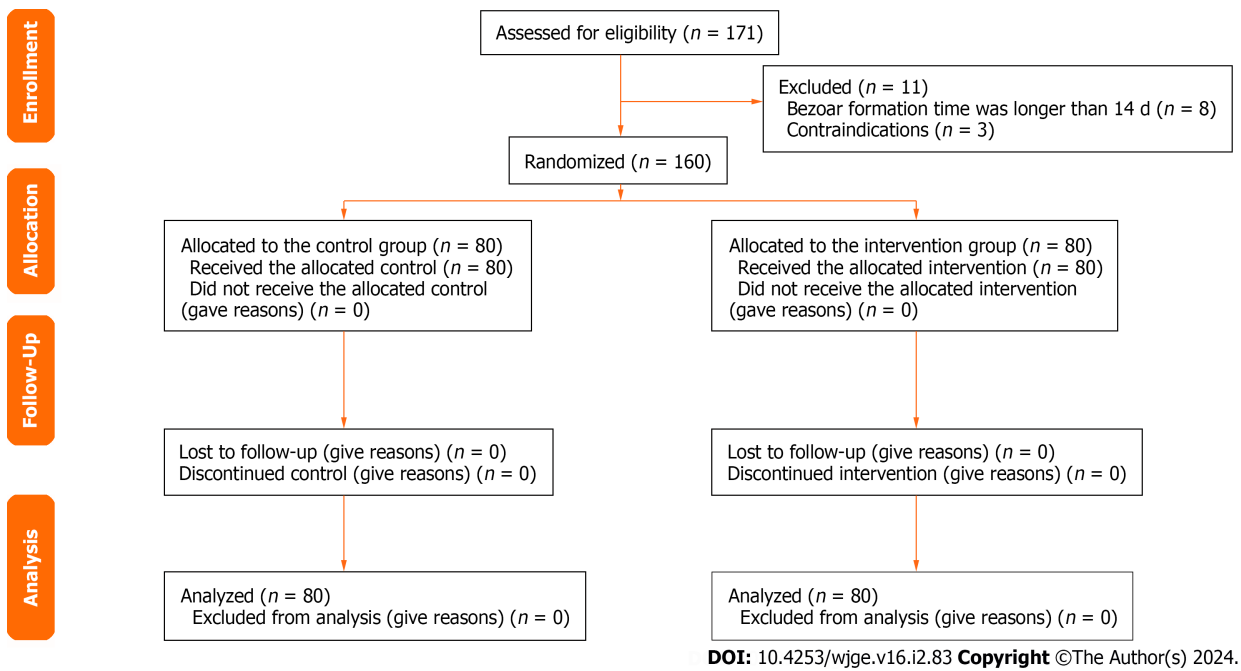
Enrollment

Assessed for eligibility ($n$ = 171)

Excluded ($n$ = 11)
Bezoar formation time was longer than 14 d ($n$ = 8)
Contraindications ($n$ = 3)

Randomized ($n$ = 160)

Allocation

Allocated to the control group ($n$ = 80)
Received the allocated control ($n$ = 80)
Did not receive the allocated control (gave reasons) ($n$ = 0)

Allocated to the intervention group ($n$ = 80)
Received the allocated intervention ($n$ = 80)
Did not receive the allocated intervention (gave reasons) ($n$ = 0)

Follow-Up

Lost to follow-up (give reasons) ($n$ = 0)
Discontinued control (give reasons) ($n$ = 0)

Lost to follow-up (give reasons) ($n$ = 0)
Discontinued intervention (give reasons) ($n$ = 0)

Analysis

Analyzed ($n$ = 80)
Excluded from analysis (give reasons) ($n$ = 0)

Analyzed ($n$ = 80)
Excluded from analysis (give reasons) ($n$ = 0)

DOI: 10.4253/wjge.v16.i2.83 Copyright ©The Author(s) 2024.